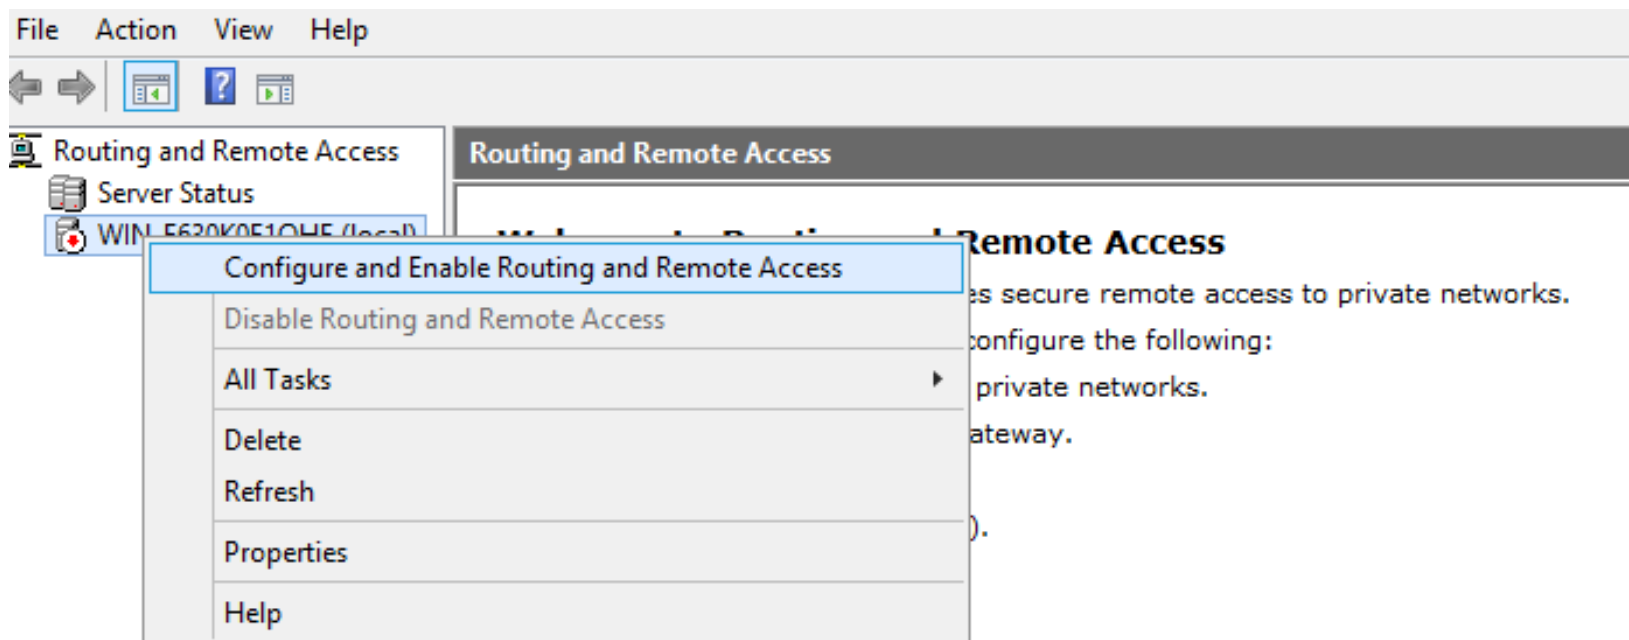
File Action View Help

Routing and Remote Access
Server Status
WIN-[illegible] (local)

Routing and Remote Access

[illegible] Remote Access
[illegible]es secure remote access to private networks.
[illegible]configure the following:
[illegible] private networks.
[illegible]ateway.
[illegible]).

Configure and Enable Routing and Remote Access
Disable Routing and Remote Access
All Tasks
Delete
Refresh
Properties
Help